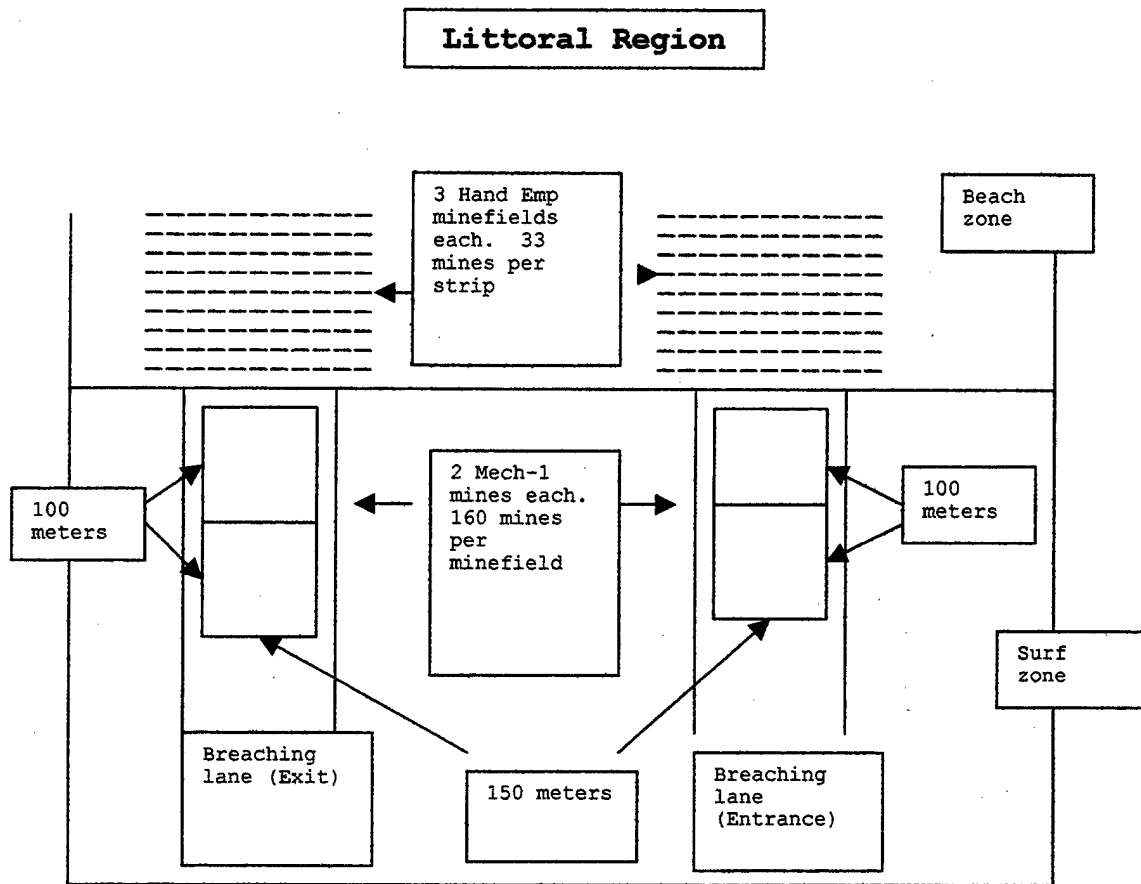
Littoral Region

3 Hand Emp minefields each. 33 mines per strip

Beach zone

100 meters

2 Mech-1 mines each. 160 mines per minefield

100 meters

Surf zone

Breaching lane (Exit)

150 meters

Breaching lane (Entrance)